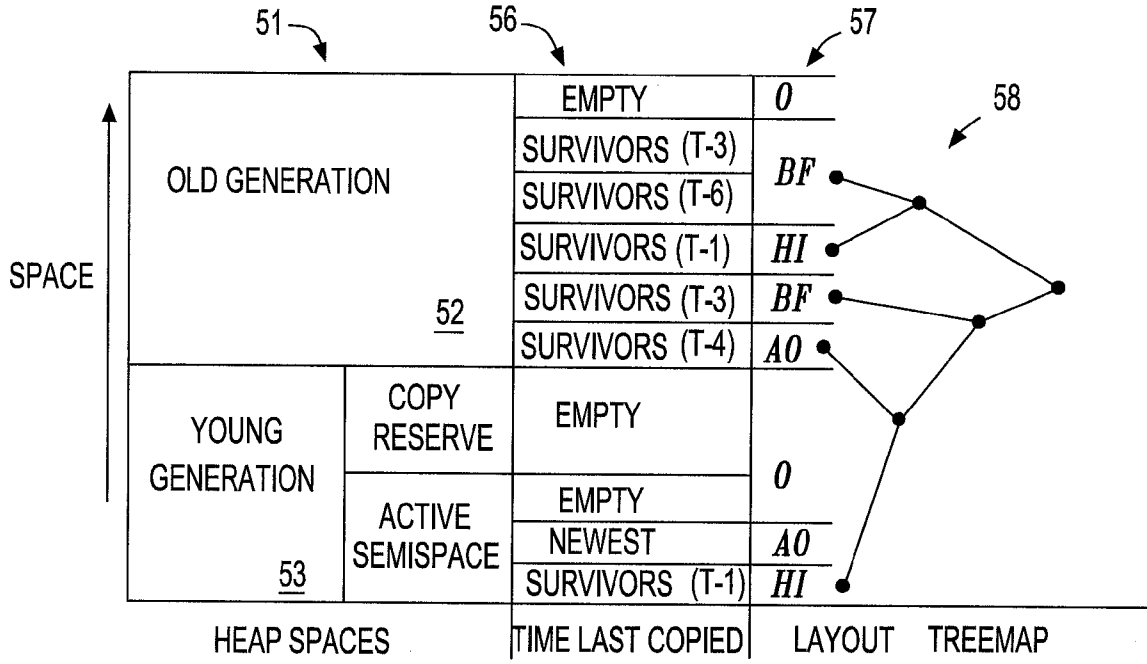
51 56 57

58

SPACE

OLD GENERATION

52

YOUNG GENERATION

53

COPY RESERVE

ACTIVE SEMISPACE

| TIME LAST COPIED | LAYOUT |
|---|---|
| EMPTY | 0 |
| SURVIVORS (T-3) | BF |
| SURVIVORS (T-6) | |
| SURVIVORS (T-1) | HI |
| SURVIVORS (T-3) | BF |
| SURVIVORS (T-4) | AO |
| EMPTY | 0 |
| EMPTY | |
| NEWEST | AO |
| SURVIVORS (T-1) | HI |

HEAP SPACES TIME LAST COPIED LAYOUT TREEMAP